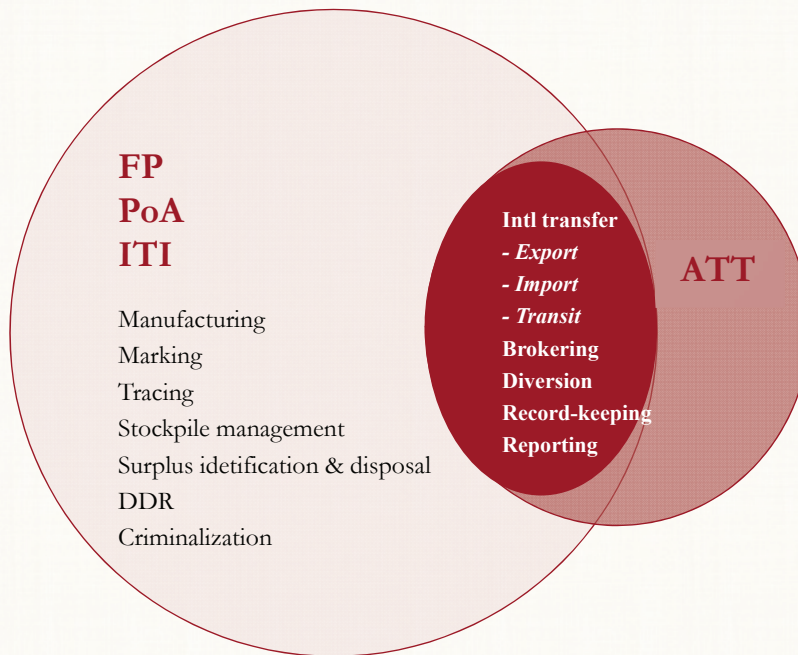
FP
PoA
ITI

Manufacturing
Marking
Tracing
Stockpile management
Surplus idetification & disposal
DDR
Criminalization

Intl transfer
- *Export*
- *Import*
- *Transit*
Brokering
Diversion
Record-keeping
Reporting

ATT